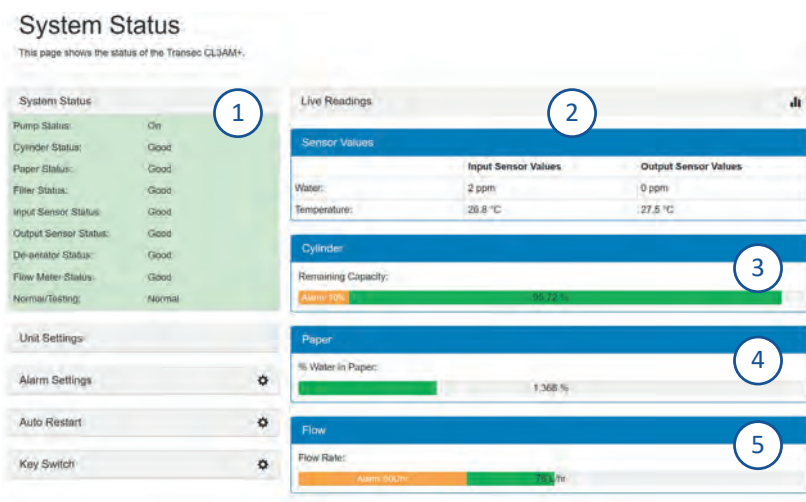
System Status

This page shows the status of the Transec CL3AM+.

System Status

1

| | |
|---|---|
| Pump Status: | On |
| Cylinder Status: | Good |
| Paper Status: | Good |
| Filter Status: | Good |
| Input Sensor Status: | Good |
| Output Sensor Status: | Good |
| De-aerator Status: | Good |
| Flow Meter Status: | Good |
| Normal/Testing: | Normal |

Unit Settings

Alarm Settings

Auto Restart

Key Switch

Live Readings

2

Sensor Values

| | Input Sensor Values | Output Sensor Values |
|---|---|---|
| Water: | 2 ppm | 0 ppm |
| Temperature: | 28.8 °C | 27.5 °C |

Cylinder

3

Remaining Capacity:

Alarm 10%

95.72 %

Paper

4

% Water in Paper:

1.368 %

Flow

5

Flow Rate:

Alarm 60l/hr

75 l/hr